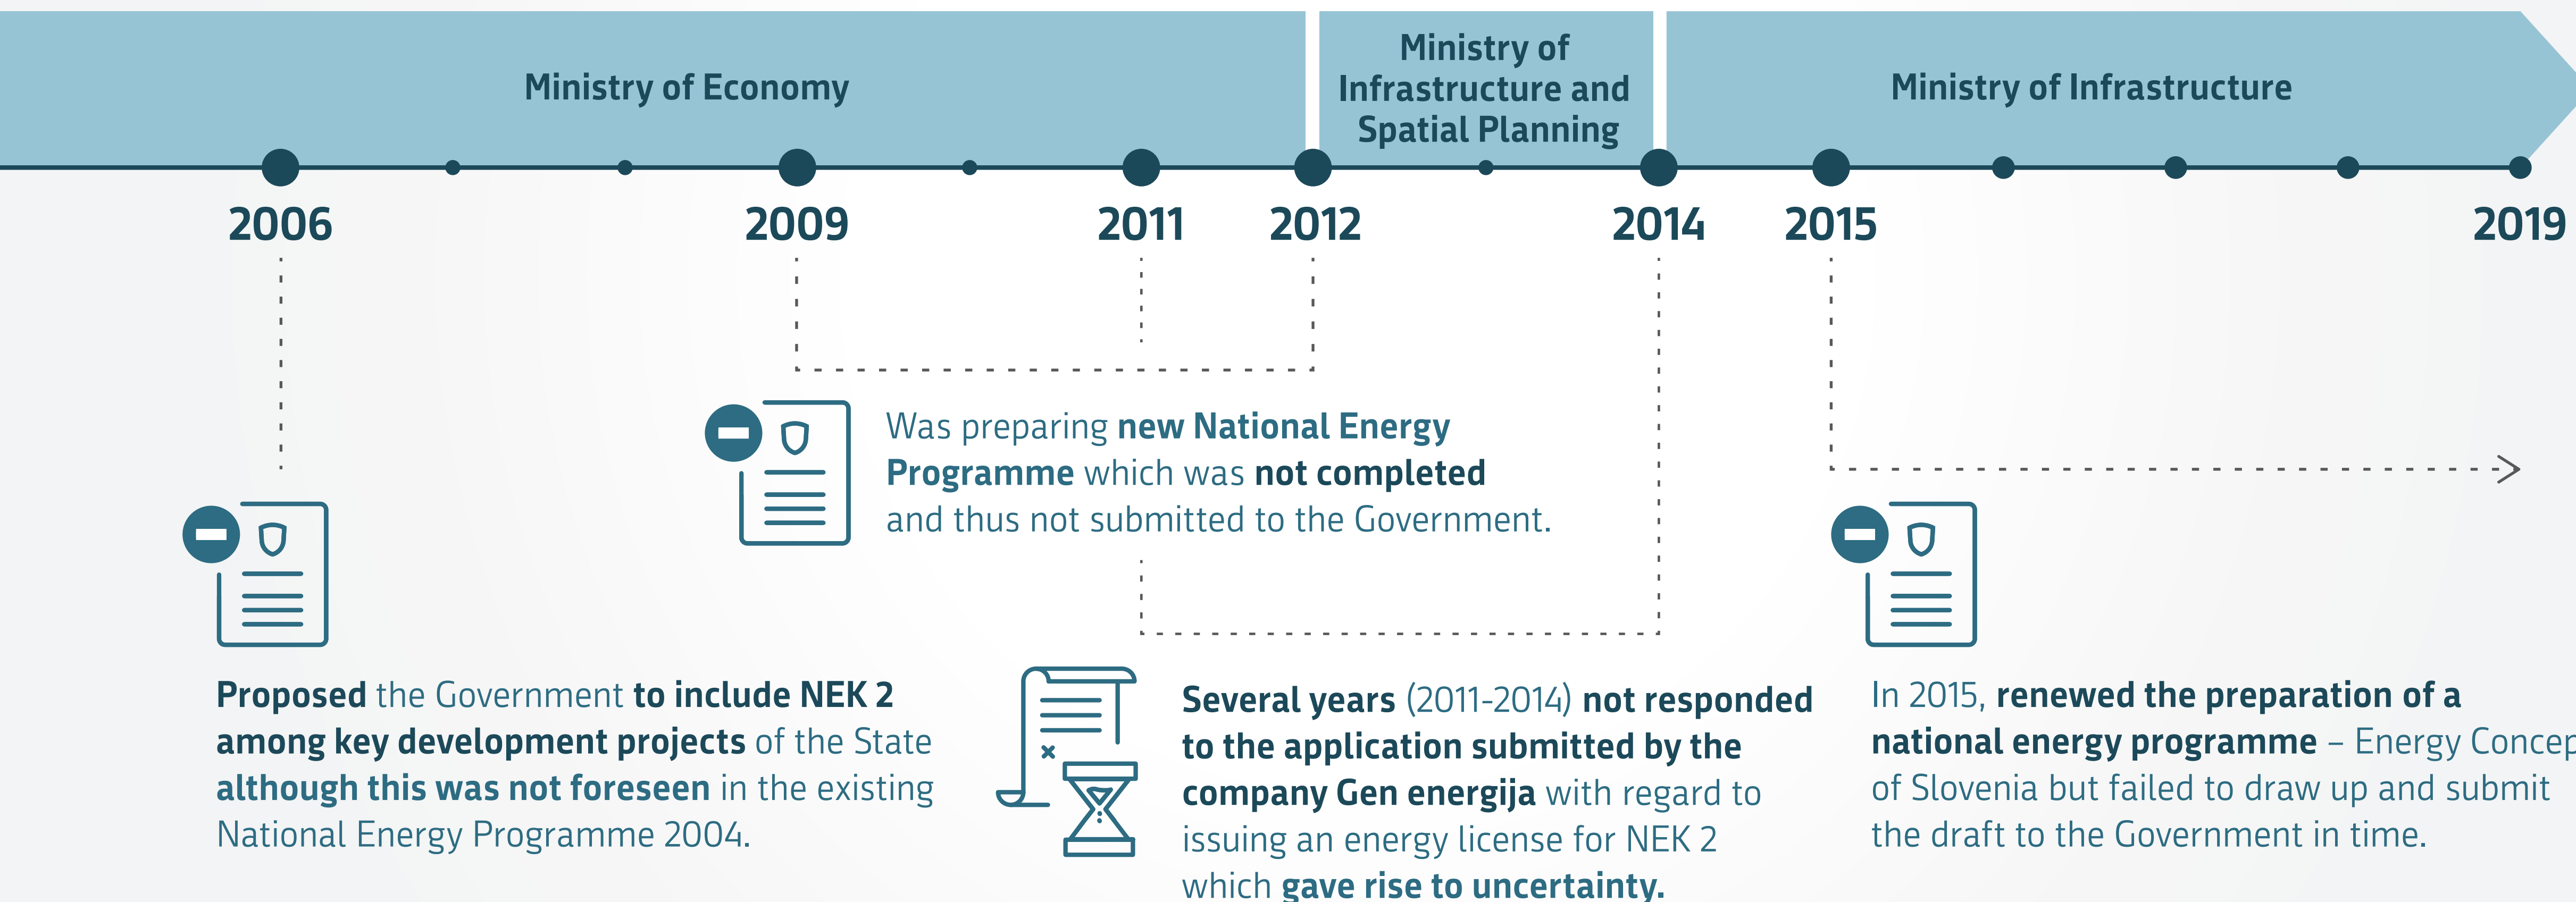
Ministry of Economy

Ministry of Infrastructure and Spatial Planning

Ministry of Infrastructure

2006

2009

2011

2012

2014

2015

2019

Was preparing new National Energy Programme which was not completed and thus not submitted to the Government.

Proposed the Government to include NEK 2 among key development projects of the State although this was not foreseen in the existing National Energy Programme 2004.

Several years (2011-2014) not responded to the application submitted by the company Gen energija with regard to issuing an energy license for NEK 2 which gave rise to uncertainty.

In 2015, renewed the preparation of a national energy programme – Energy Concep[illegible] of Slovenia but failed to draw up and submit the draft to the Government in time.